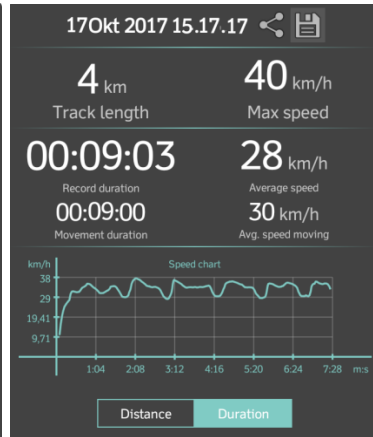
17Okt 2017 15.17.17

4 km
Track length

40 km/h
Max speed

00:09:03
Record duration

28 km/h
Average speed

00:09:00
Movement duration

30 km/h
Avg. speed moving

km/h
Speed chart
38
29
19,41
9,71
1:04 2:08 3:12 4:16 5:20 6:24 7:28 m:s

Distance
Duration